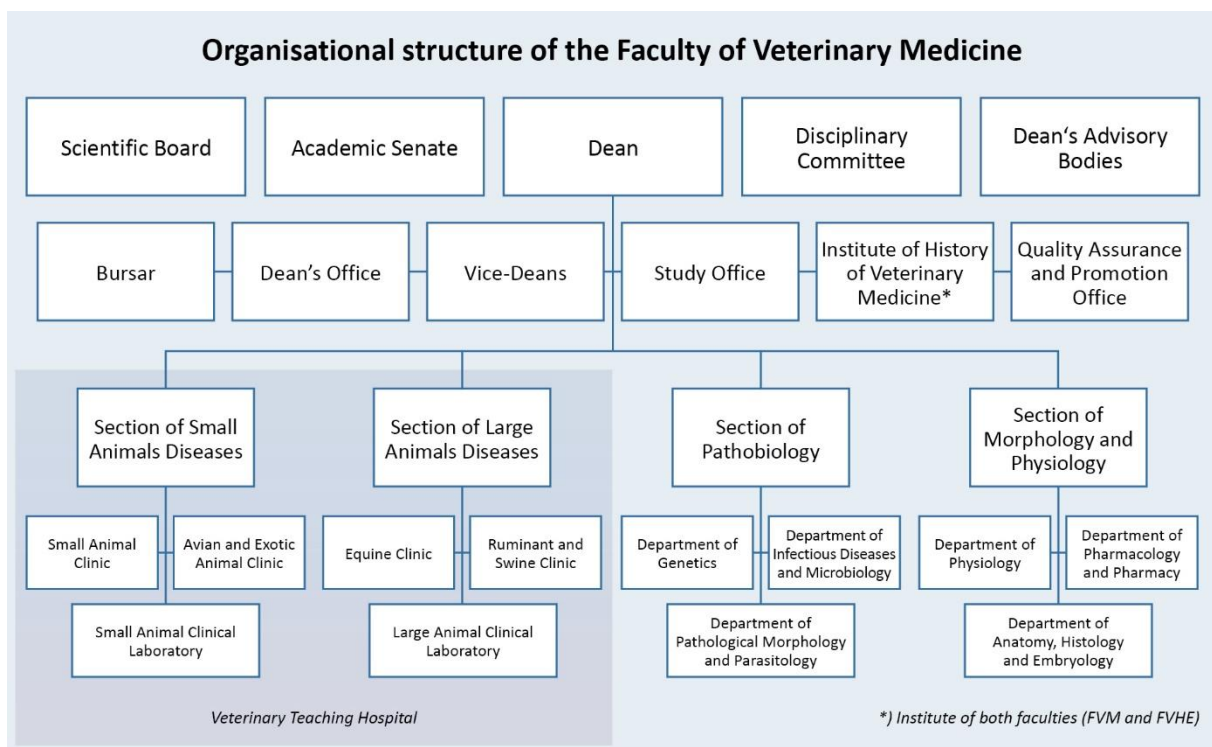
Organisational structure of the Faculty of Veterinary Medicine

Scientific Board

Academic Senate

Dean

Disciplinary Committee

Dean‘s Advisory Bodies

Bursar

Dean’s Office

Vice-Deans

Study Office

Institute of History of Veterinary Medicine*

Quality Assurance and Promotion Office

Section of Small Animals Diseases

Small Animal Clinic

Avian and Exotic Animal Clinic

Small Animal Clinical Laboratory

Section of Large Animals Diseases

Equine Clinic

Ruminant and Swine Clinic

Large Animal Clinical Laboratory

Veterinary Teaching Hospital

Section of Pathobiology

Department of Genetics

Department of Infectious Diseases and Microbiology

Department of Pathological Morphology and Parasitology

Section of Morphology and Physiology

Department of Physiology

Department of Pharmacology and Pharmacy

Department of Anatomy, Histology and Embryology

*) Institute of both faculties (FVM and FVHE)